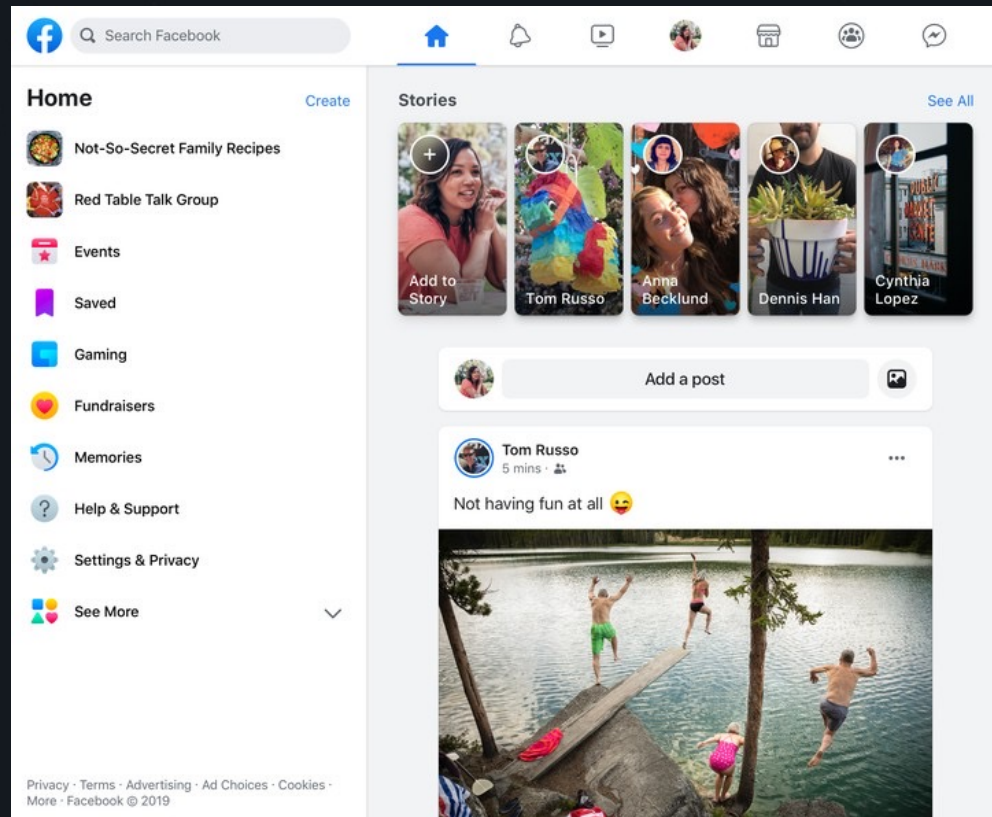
Search Facebook

Home
Create

Not-So-Secret Family Recipes
Red Table Talk Group
Events
Saved
Gaming
Fundraisers
Memories
Help & Support
Settings & Privacy
See More

Privacy · Terms · Advertising · Ad Choices · Cookies · More · Facebook © 2019

Stories
See All

Add to Story
Tom Russo
Anna Becklund
Dennis Han
Cynthia Lopez

Add a post

Tom Russo
5 mins ·

Not having fun at all 😜